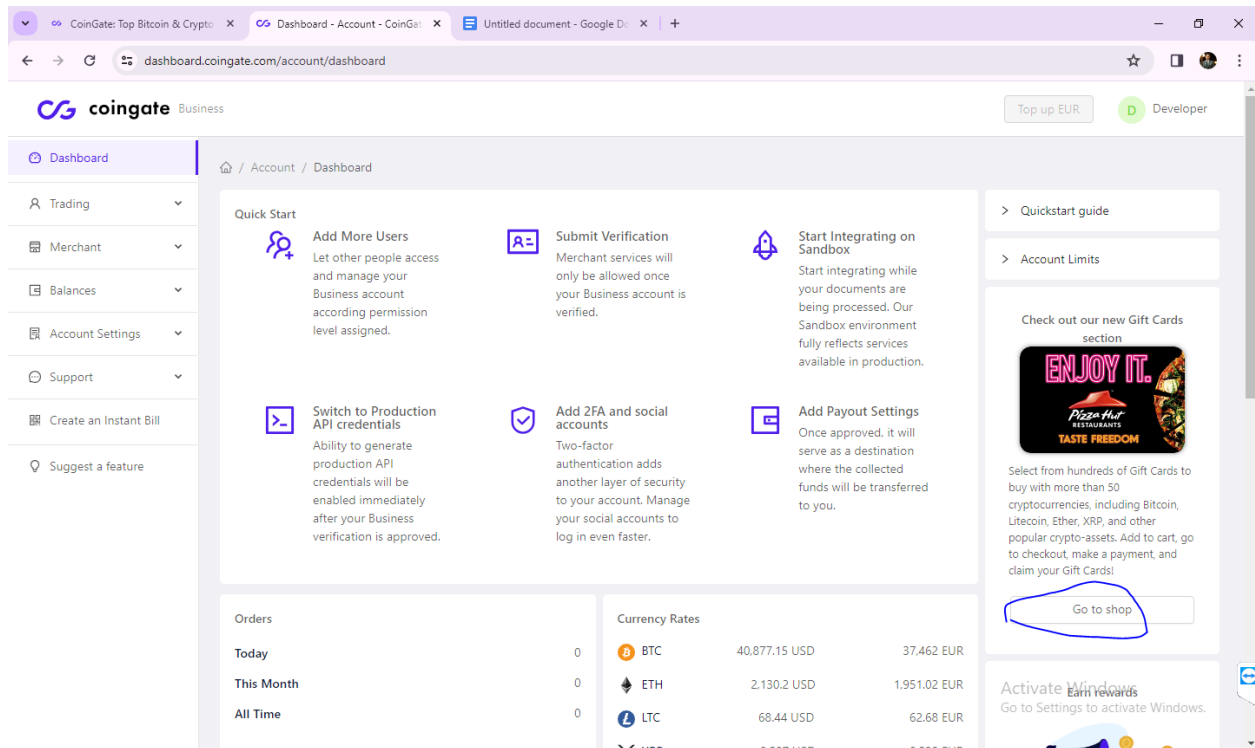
CoinGate: Top Bitcoin & Crypto
Dashboard - Account - CoinGate
Untitled document - Google Do
dashboard.coingate.com/account/dashboard

coingate Business
Top up EUR
D Developer

Dashboard
Trading
Merchant
Balances
Account Settings
Support
Create an Instant Bill
Suggest a feature

Account / Dashboard

Quick Start

Add More Users
Let other people access and manage your Business account according permission level assigned.

Submit Verification
Merchant services will only be allowed once your Business account is verified.

Start Integrating on Sandbox
Start integrating while your documents are being processed. Our Sandbox environment fully reflects services available in production.

Switch to Production API credentials
Ability to generate production API credentials will be enabled immediately after your Business verification is approved.

Add 2FA and social accounts
Two-factor authentication adds another layer of security to your account. Manage your social accounts to log in even faster.

Add Payout Settings
Once approved, it will serve as a destination where the collected funds will be transferred to you.

Quickstart guide
Account Limits

Check out our new Gift Cards section
ENJOY IT.
Pizza Hut RESTAURANTS
TASTE FREEDOM
Select from hundreds of Gift Cards to buy with more than 50 cryptocurrencies, including Bitcoin, Litecoin, Ether, XRP, and other popular crypto-assets. Add to cart, go to checkout, make a payment, and claim your Gift Cards!
Go to shop

Orders
| | |
|---|---|
| Today | 0 |
| This Month | 0 |
| All Time | 0 |

Currency Rates
| | | |
|---|---|---|
| BTC | 40,877.15 USD | 37,462 EUR |
| ETH | 2,130.2 USD | 1,951.02 EUR |
| LTC | 68.44 USD | 62.68 EUR |

Activate Windows
Go to Settings to activate Windows.
Earn rewards